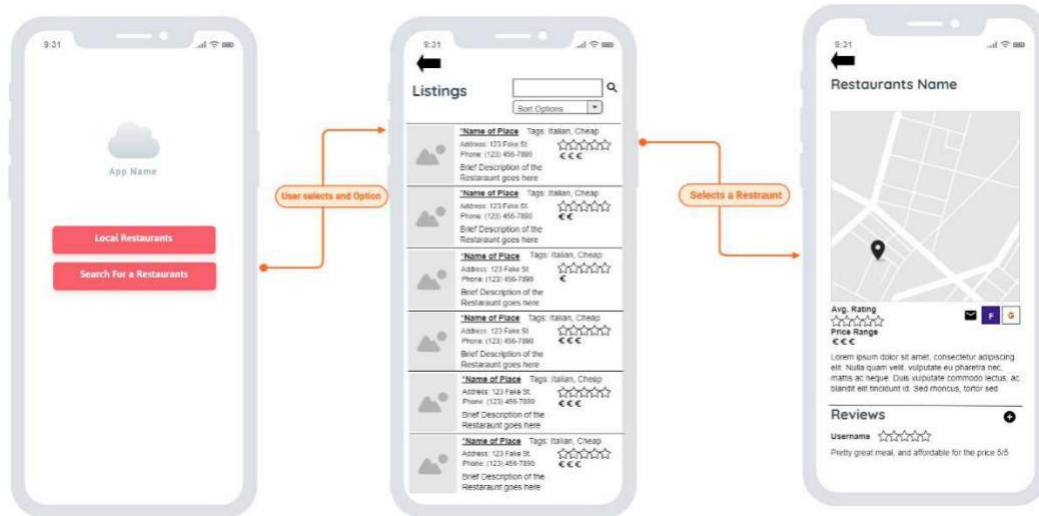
9:31

App Name

Local Restaurants

Search For a Restaurants

User selects and Option

9:31

Listings

Sort Options

*Name of Place Tags: Italian, Cheap
Address: 123 Fake St.
Phone: (123) 456-7890
€€€
Brief Description of the Restaraunt goes here

*Name of Place Tags: Italian, Cheap
Address: 123 Fake St.
Phone: (123) 456-7890
€€
Brief Description of the Restaraunt goes here

*Name of Place Tags: Italian, Cheap
Address: 123 Fake St.
Phone: (123) 456-7890
€
Brief Description of the Restaraunt goes here

*Name of Place Tags: Italian, Cheap
Address: 123 Fake St.
Phone: (123) 456-7890
€€€
Brief Description of the Restaraunt goes here

*Name of Place Tags: Italian, Cheap
Address: 123 Fake St.
Phone: (123) 456-7890
€€€
Brief Description of the Restaraunt goes here

*Name of Place Tags: Italian, Cheap
Address: 123 Fake St.
Phone: (123) 456-7890
€€€
Brief Description of the Restaraunt goes here

Selects a Restraunt

9:31

Restaurants Name

Avg. Rating
Price Range
€€€
F G

Lorem ipsum dolor sit amet, consectetur adipiscing elit. Nulla quam velit, vulputate eu pharetra nec, mattis ac neque. Duis vulputate commodo lectus, ac blandit elit tincidunt id. Sed moncus, tortor sed

Reviews

Username

Pretty great meal, and affordable for the price 5/5